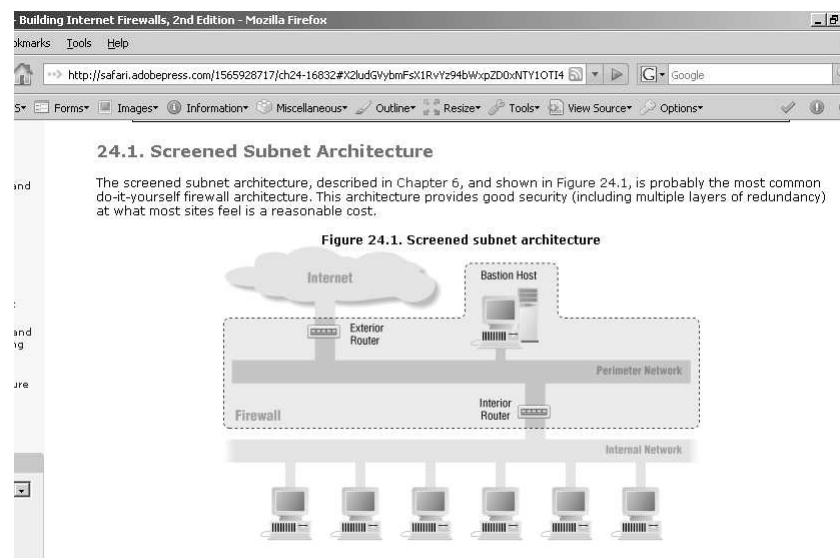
- Building Internet Firewalls, 2nd Edition - Mozilla Firefox

okmarks Tools Help

http://safari.adobepress.com/1565928717/ch24-16832#X2ludGVybmFsX1RvYz94bWxpZD0xNTY1OTI4

Google

S▾ Forms▾ Images▾ Information▾ Miscellaneous▾ Outline▾ Resize▾ Tools▾ View Source▾ Options▾

and

and
ng

ure

24.1. Screened Subnet Architecture

The screened subnet architecture, described in Chapter 6, and shown in Figure 24.1, is probably the most common do-it-yourself firewall architecture. This architecture provides good security (including multiple layers of redundancy) at what most sites feel is a reasonable cost.

Figure 24.1. Screened subnet architecture

Internet

Bastion Host

Exterior Router

Perimeter Network

Interior Router

Firewall

Internal Network